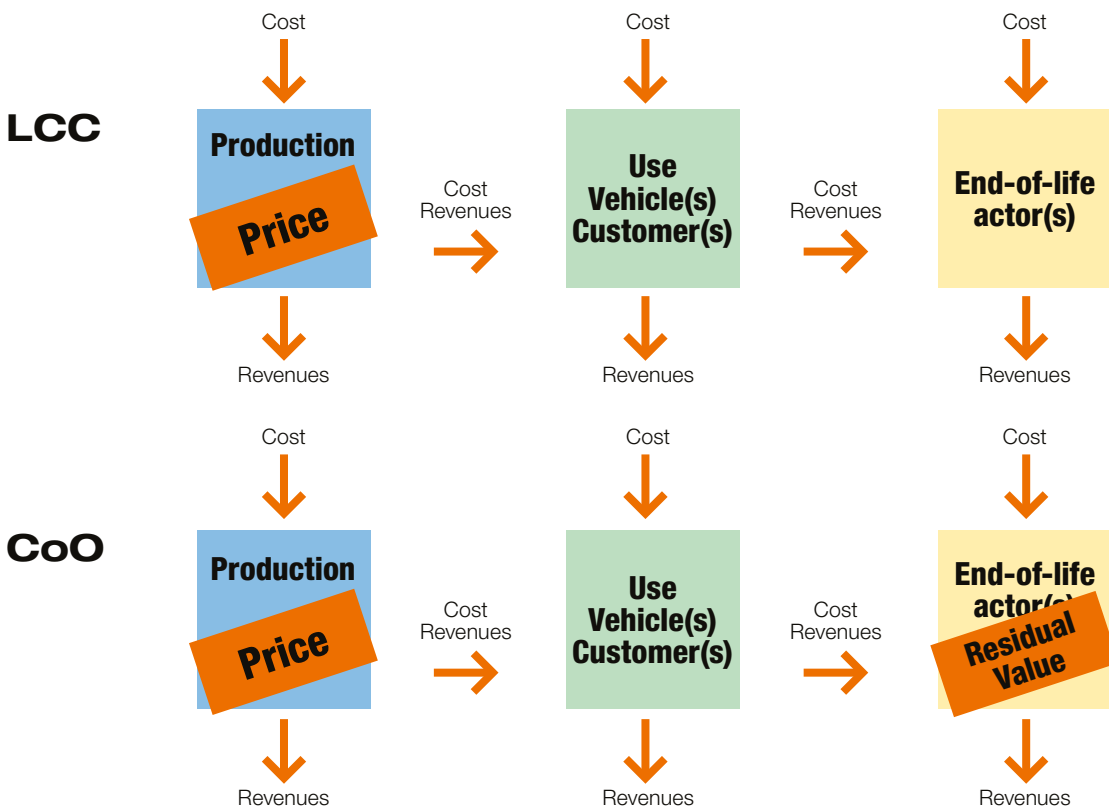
LCC

Cost

Production

Price

Revenues

Cost
Revenues

Cost

Use
Vehicle(s)
Customer(s)

Revenues

Cost
Revenues

Cost

End-of-life
actor(s)

Revenues

CoO

Cost

Production

Price

Revenues

Cost
Revenues

Cost

Use
Vehicle(s)
Customer(s)

Revenues

Cost
Revenues

Cost

End-of-life
actor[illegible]

Residual
Value

Revenues